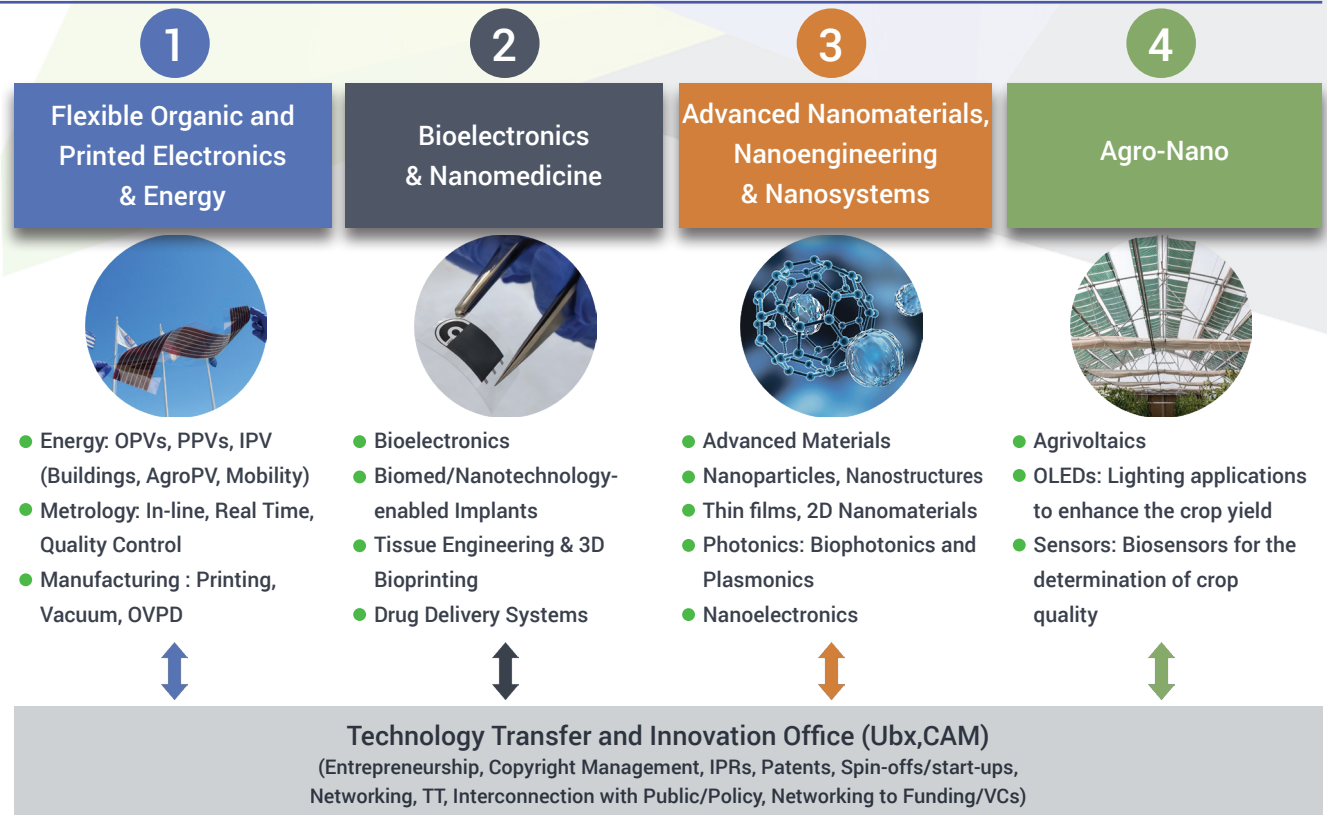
1

Flexible Organic and Printed Electronics & Energy

2

Bioelectronics & Nanomedicine

3

Advanced Nanomaterials, Nanoengineering & Nanosystems

4

Agro-Nano

- Energy: OPVs, PPVs, IPV (Buildings, AgroPV, Mobility)
- Metrology: In-line, Real Time, Quality Control
- Manufacturing : Printing, Vacuum, OVPD

- Bioelectronics
- Biomed/Nanotechnology-enabled Implants
- Tissue Engineering & 3D Bioprinting
- Drug Delivery Systems

- Advanced Materials
- Nanoparticles, Nanostructures
- Thin films, 2D Nanomaterials
- Photonics: Biophotonics and Plasmonics
- Nanoelectronics

- Agrivoltaics
- OLEDs: Lighting applications to enhance the crop yield
- Sensors: Biosensors for the determination of crop quality

Technology Transfer and Innovation Office (Ubx,CAM)
(Entrepreneurship, Copyright Management, IPRs, Patents, Spin-offs/start-ups, Networking, TT, Interconnection with Public/Policy, Networking to Funding/VCs)